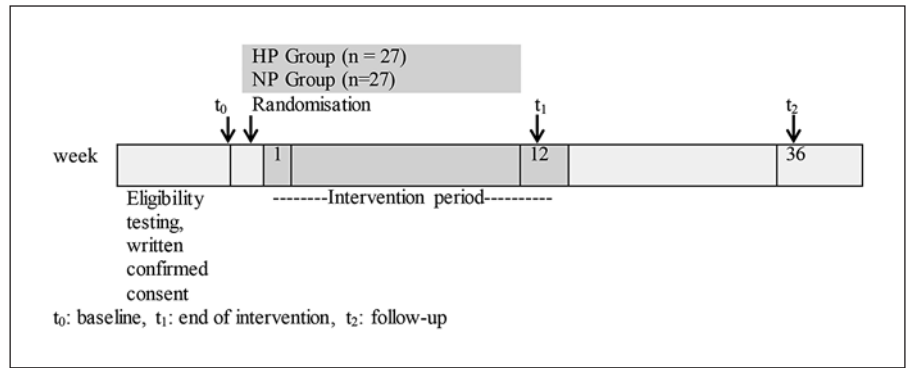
HP Group (n = 27)
NP Group (n=27)

$t_0$

Randomisation

$t_1$

$t_2$

week

1

12

36

Eligibility testing, written confirmed consent

--------Intervention period----------

$t_0$: baseline, $t_1$: end of intervention, $t_2$: follow-up